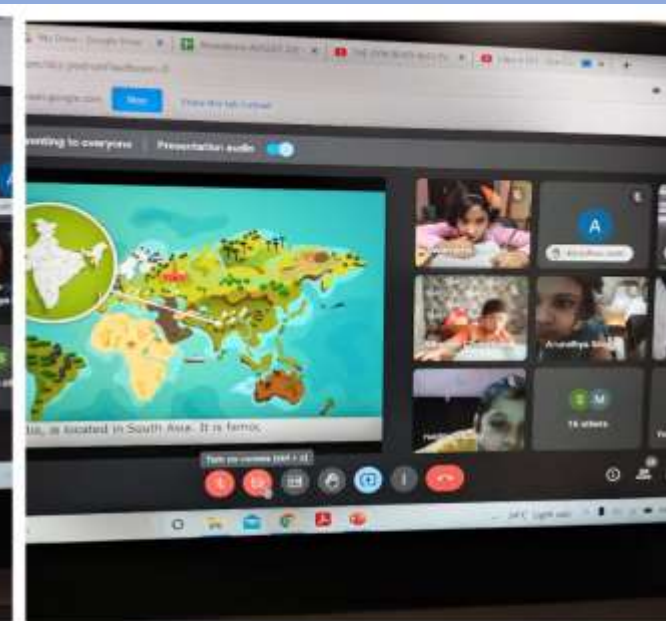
My Drive - Google Drive
meet.google.com
Stop
Share this tab instead
Presenting to everyone
Presentation audio
A
India, is located in South Asia. It is famou
Turn on camera (ctrl + e)
Arundhya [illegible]
S M
16 others